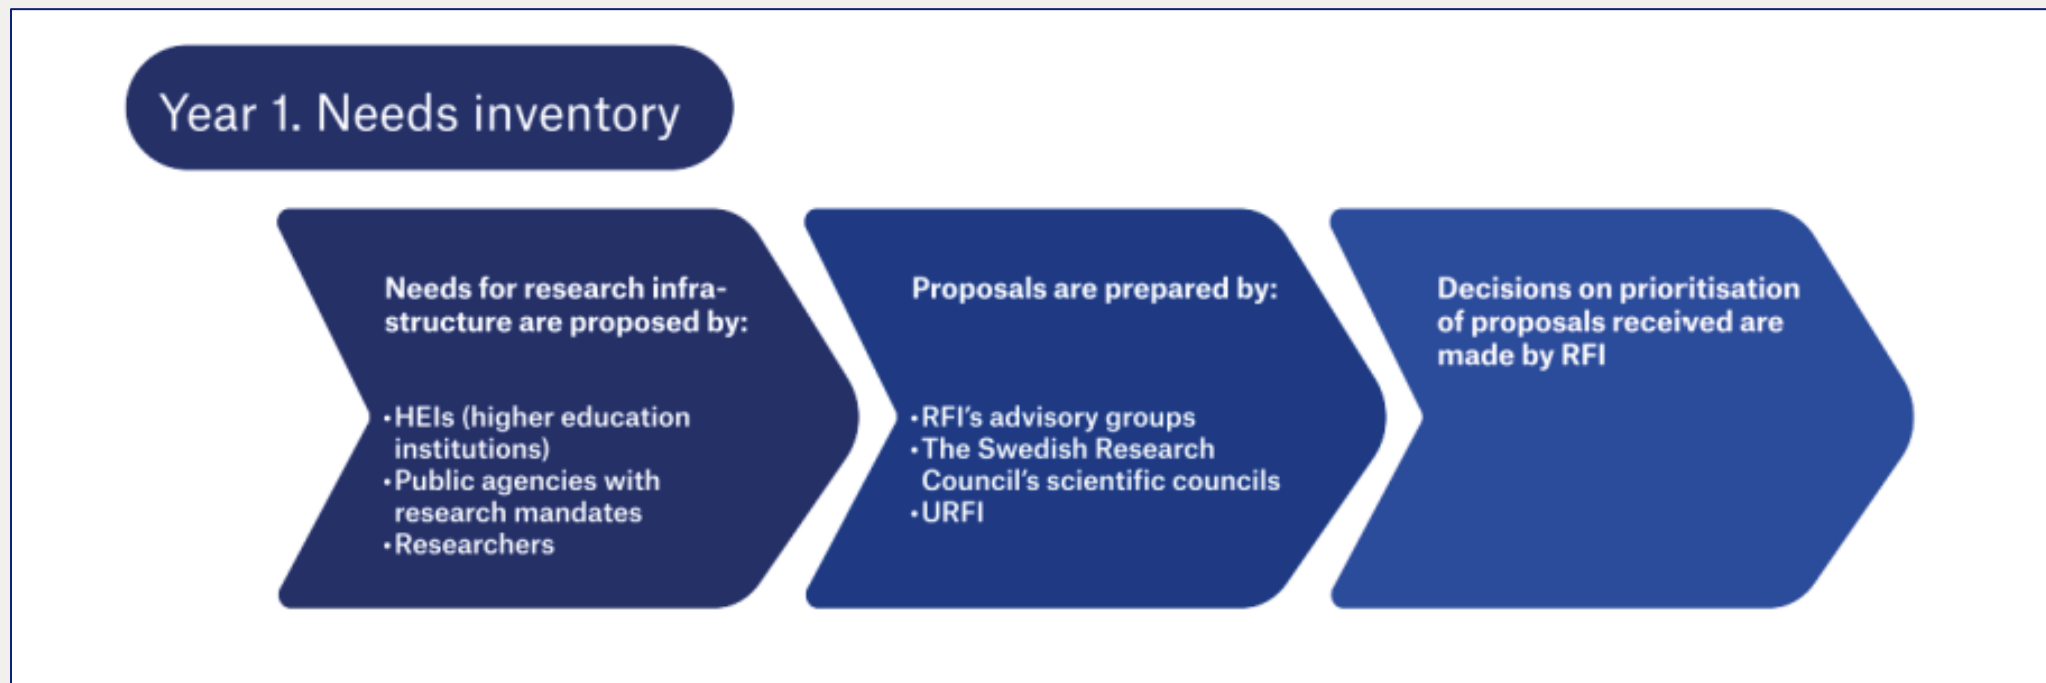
Year 1. Needs inventory

Needs for research infrastructure are proposed by:

• HEIs (higher education institutions)
• Public agencies with research mandates
• Researchers

Proposals are prepared by:

• RFI's advisory groups
• The Swedish Research Council's scientific councils
• URFI

Decisions on prioritisation of proposals received are made by RFI